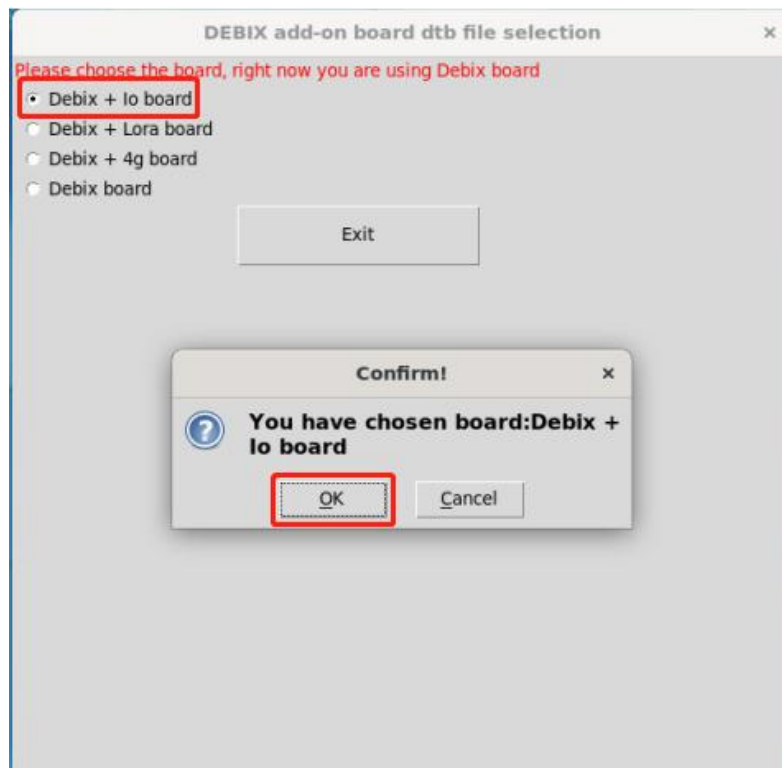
DEBIX add-on board dtb file selection ×

Please choose the board, right now you are using Debix board

Debix + Io board
Debix + Lora board
Debix + 4g board
Debix board

Exit

Confirm! ×

You have chosen board:Debix + Io board

OK Cancel